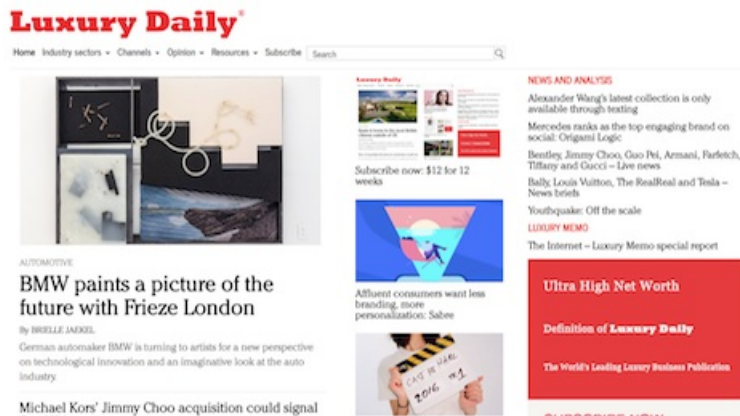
Luxury Daily®

Home Industry sectors Channels Opinion Resources Subscribe Search

AUTOMOTIVE

BMW paints a picture of the future with Frieze London

By BRIELLE JAEKEL

German automaker BMW is turning to artists for a new perspective on technological innovation and an imaginative look at the auto industry.

Michael Kors' Jimmy Choo acquisition could signal

Luxury Daily

Subscribe now: $12 for 12 weeks

Affluent consumers want less branding, more personalization: Sabre

NEWS AND ANALYSIS

Alexander Wang's latest collection is only available through texting

Mercedes ranks as the top engaging brand on social: Origami Logic

Bentley, Jimmy Choo, Guo Pei, Armani, Farfetch, Tiffany and Gucci – Live news

Bally, Louis Vuitton, The RealReal and Tesla – News briefs

Youthquake: Off the scale

LUXURY MEMO

The Internet – Luxury Memo special report

Ultra High Net Worth

Definition of Luxury Daily

The World's Leading Luxury Business Publication